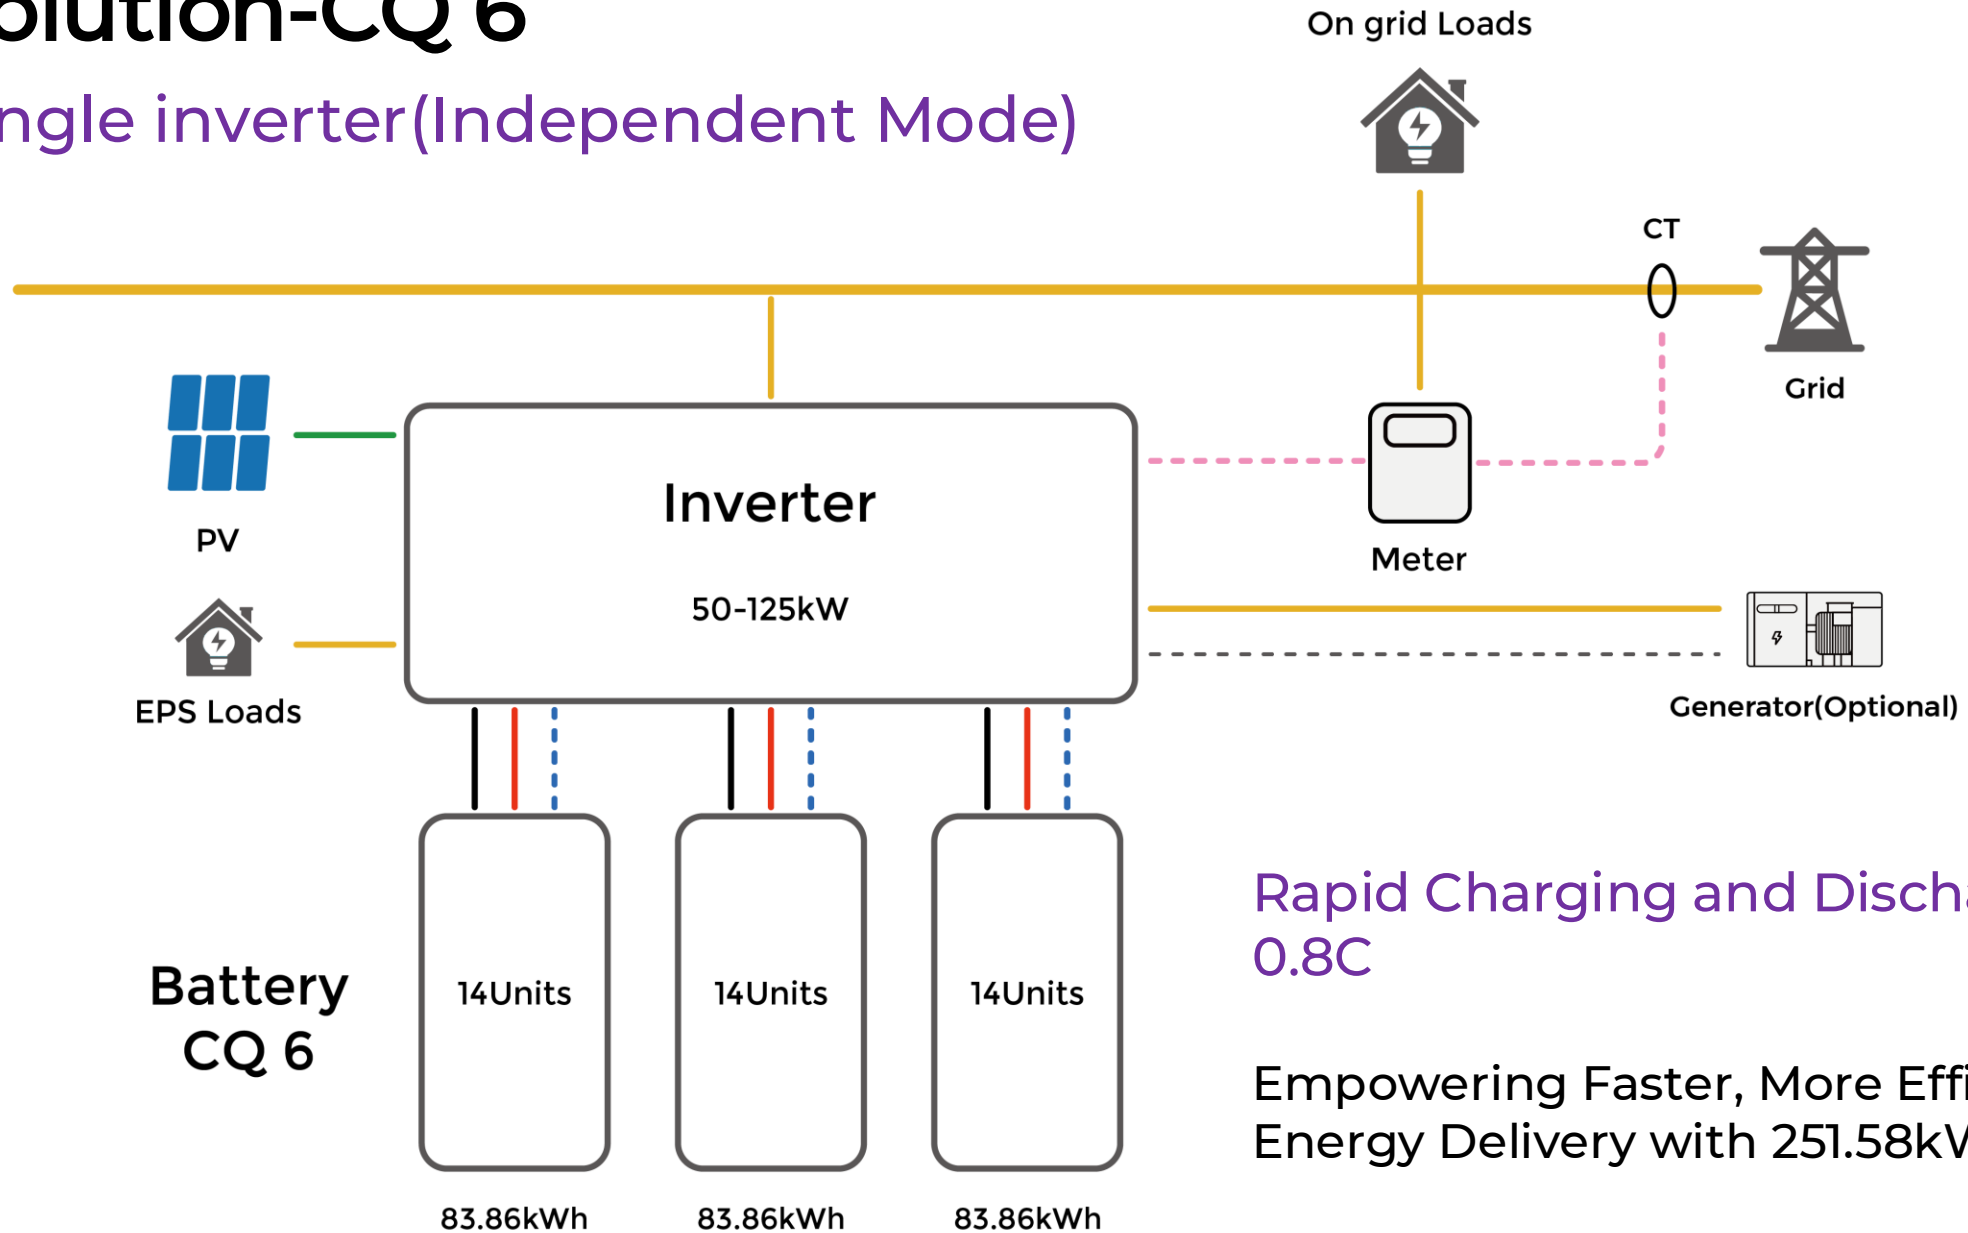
olution-CQ 6

ngle inverter(Independent Mode)

On grid Loads

CT

Grid

PV

Inverter

50-125kW

Meter

EPS Loads

Generator(Optional)

Battery CQ 6

14Units

14Units

14Units

83.86kWh

83.86kWh

83.86kWh

Rapid Charging and Discha 0.8C

Empowering Faster, More Effi Energy Delivery with 251.58kV